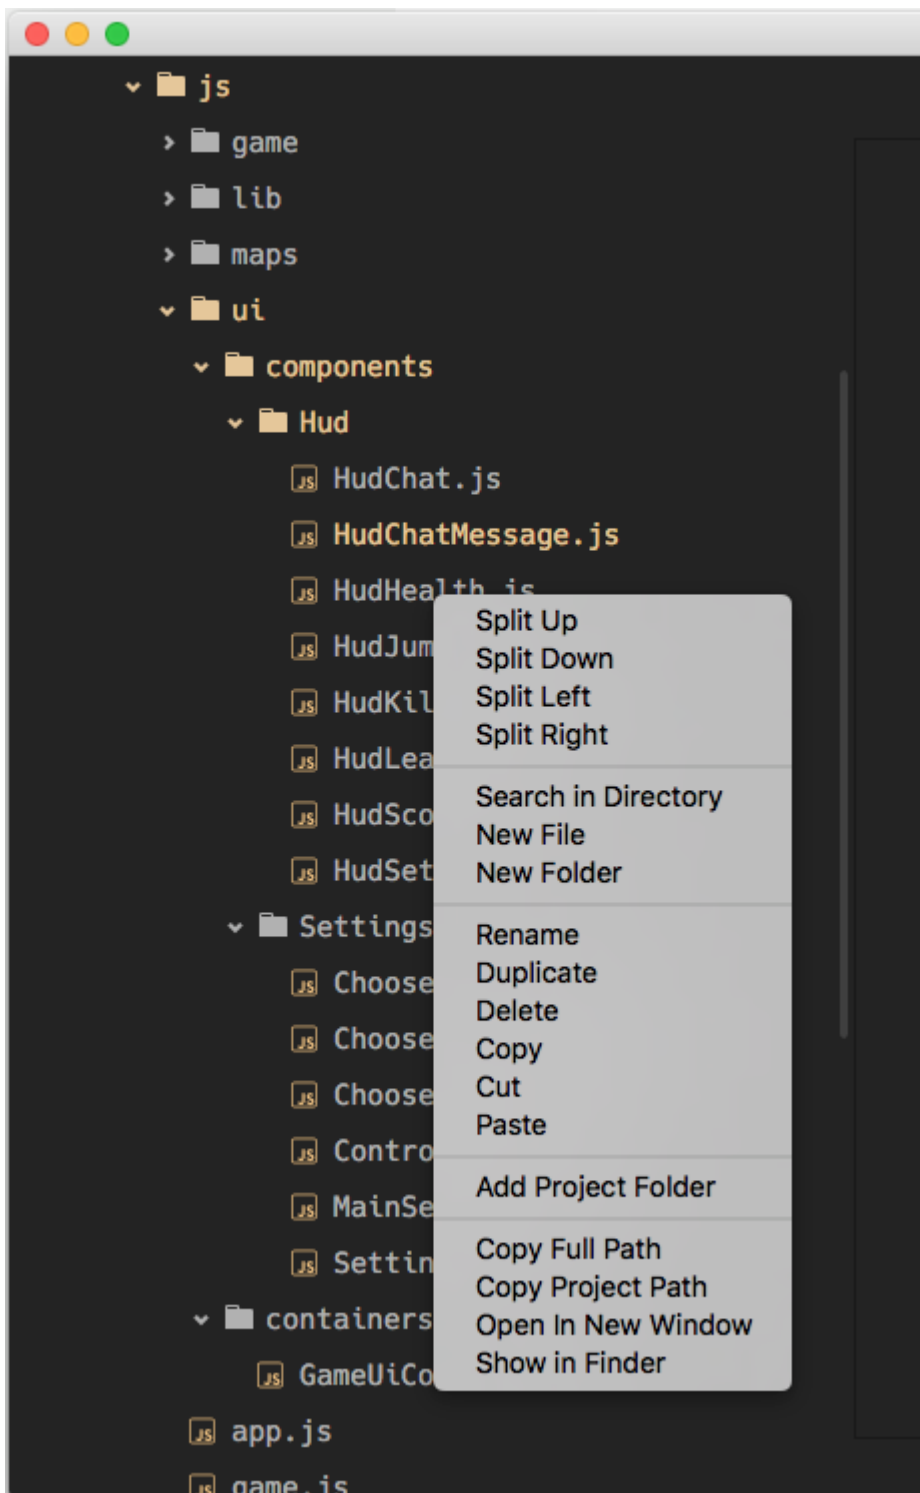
js
game
lib
maps
ui
components
Hud
HudChat.js
HudChatMessage.js
HudHealth.js
HudJum
HudKil
HudLea
HudSco
HudSet
Settings
Choose
Choose
Choose
Contro
MainSe
Settin
containers
GameUiCo
app.js
game.js

Split Up
Split Down
Split Left
Split Right

Search in Directory
New File
New Folder

Rename
Duplicate
Delete
Copy
Cut
Paste

Add Project Folder

Copy Full Path
Copy Project Path
Open In New Window
Show in Finder